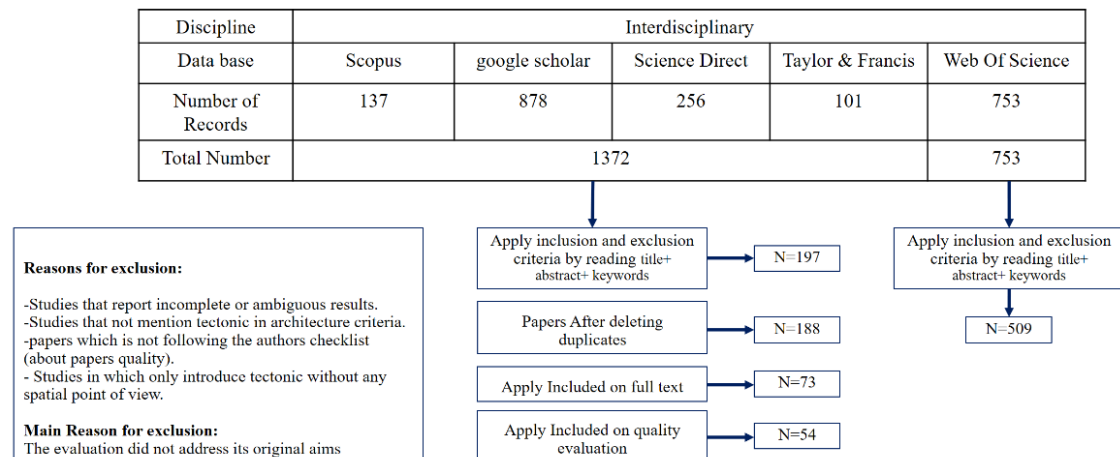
| Discipline | Interdisciplinary | | | | |
|---|---|---|---|---|---|
| Data base | Scopus | google scholar | Science Direct | Taylor & Francis | Web Of Science |
| Number of Records | 137 | 878 | 256 | 101 | 753 |
| Total Number | 1372 | | | | 753 |

Reasons for exclusion:

-Studies that report incomplete or ambiguous results.
-Studies that not mention tectonic in architecture criteria.
-papers which is not following the authors checklist (about papers quality).
- Studies in which only introduce tectonic without any spatial point of view.

Main Reason for exclusion:
The evaluation did not address its original aims

Apply inclusion and exclusion criteria by reading title+ abstract+ keywords

N=197

Papers After deleting duplicates

N=188

Apply Included on full text

N=73

Apply Included on quality evaluation

N=54

Apply inclusion and exclusion criteria by reading title+ abstract+ keywords

N=509